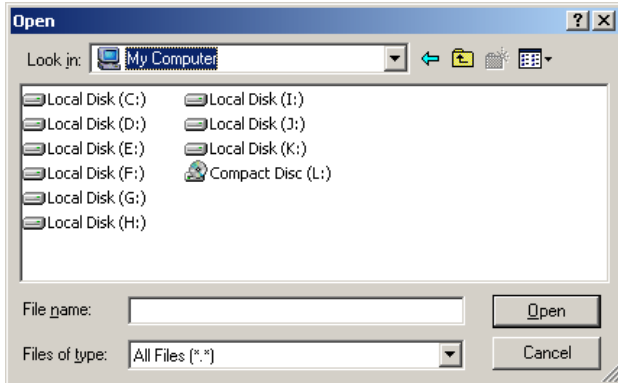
Open

?

X

Look in: My Computer

Local Disk (C:)
Local Disk (D:)
Local Disk (E:)
Local Disk (F:)
Local Disk (G:)
Local Disk (H:)
Local Disk (I:)
Local Disk (J:)
Local Disk (K:)
Compact Disc (L:)

File name:

Open

Files of type: All Files (*.*)

Cancel